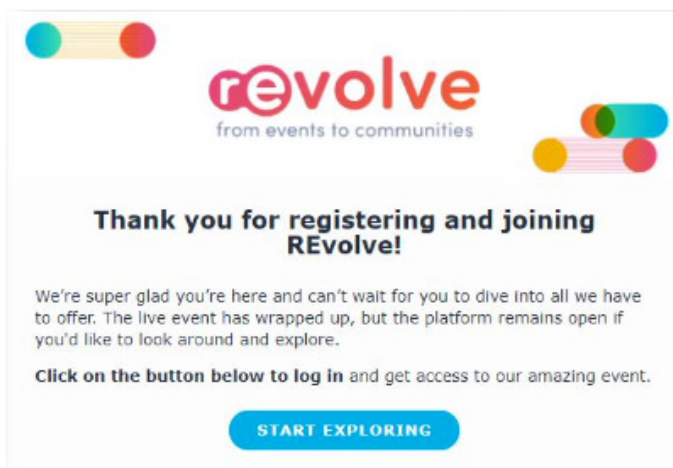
revolve
from events to communities

Thank you for registering and joining REvolve!

We're super glad you're here and can't wait for you to dive into all we have to offer. The live event has wrapped up, but the platform remains open if you'd like to look around and explore.

Click on the button below to log in and get access to our amazing event.

START EXPLORING